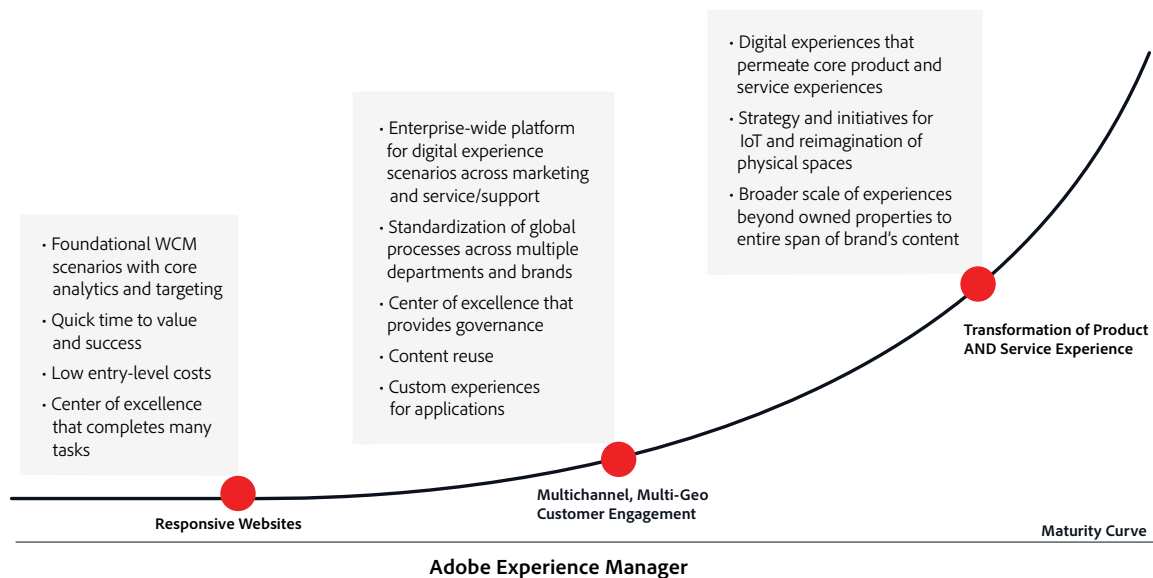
• Foundational WCM scenarios with core analytics and targeting
• Quick time to value and success
• Low entry-level costs
• Center of excellence that completes many tasks

Responsive Websites

• Enterprise-wide platform for digital experience scenarios across marketing and service/support
• Standardization of global processes across multiple departments and brands
• Center of excellence that provides governance
• Content reuse
• Custom experiences for applications

Multichannel, Multi-Geo Customer Engagement

• Digital experiences that permeate core product and service experiences
• Strategy and initiatives for IoT and reimagination of physical spaces
• Broader scale of experiences beyond owned properties to entire span of brand's content

Transformation of Product AND Service Experience

Maturity Curve

Adobe Experience Manager